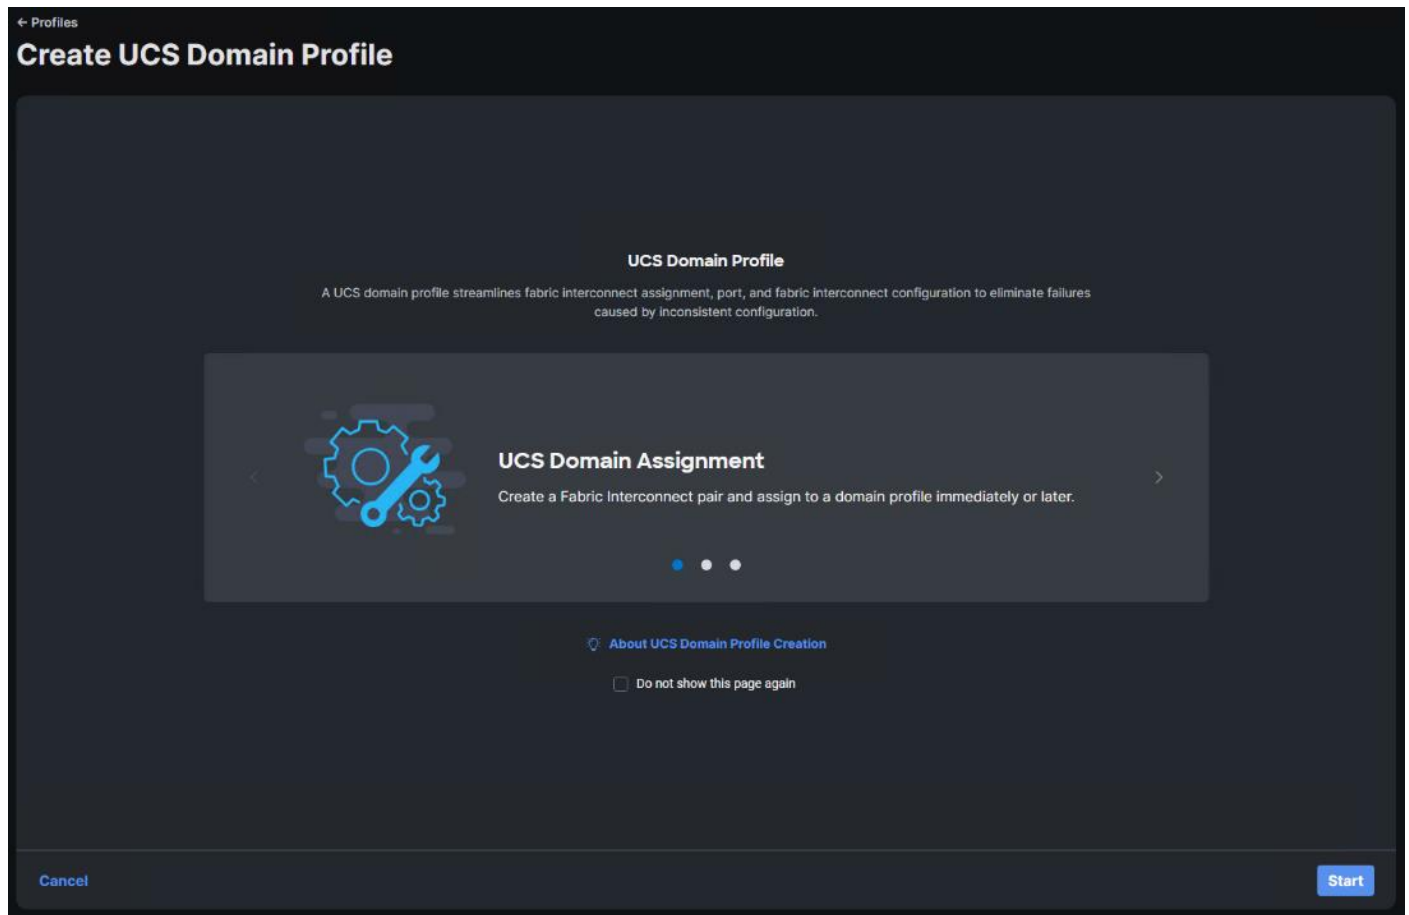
← Profiles

Create UCS Domain Profile

UCS Domain Profile

A UCS domain profile streamlines fabric interconnect assignment, port, and fabric interconnect configuration to eliminate failures caused by inconsistent configuration.

UCS Domain Assignment

Create a Fabric Interconnect pair and assign to a domain profile immediately or later.

About UCS Domain Profile Creation

Do not show this page again

Cancel

Start